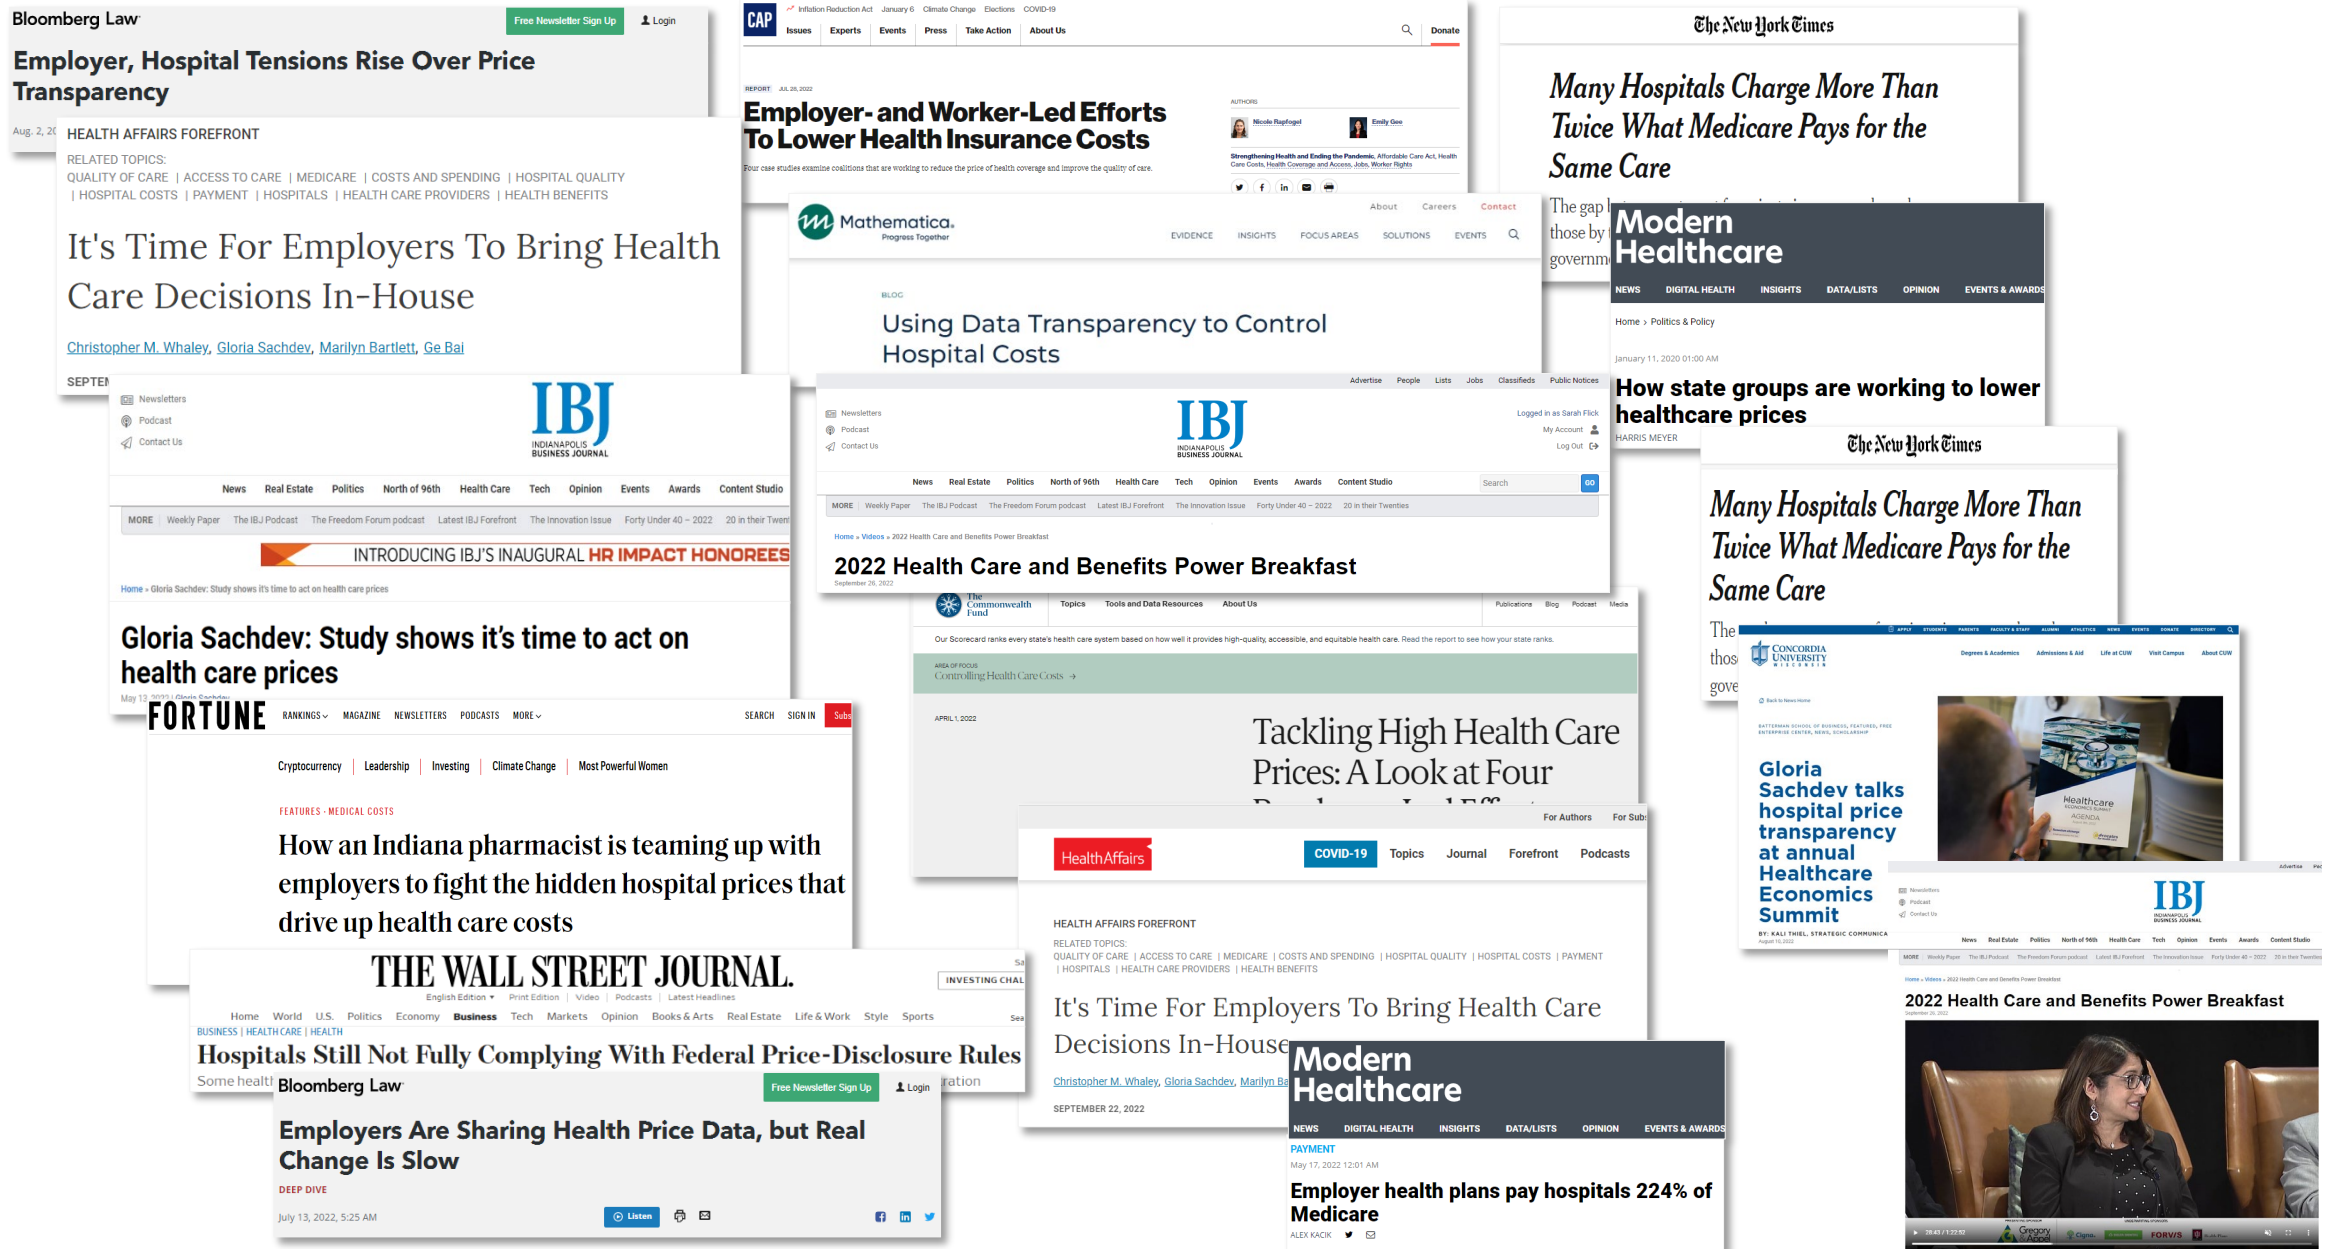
Bloomberg Law
Free Newsletter Sign Up
Login

Employer, Hospital Tensions Rise Over Price Transparency

Aug. 2, 20

HEALTH AFFAIRS FOREFRONT

RELATED TOPICS:
QUALITY OF CARE | ACCESS TO CARE | MEDICARE | COSTS AND SPENDING | HOSPITAL QUALITY | HOSPITAL COSTS | PAYMENT | HOSPITALS | HEALTH CARE PROVIDERS | HEALTH BENEFITS

It's Time For Employers To Bring Health Care Decisions In-House

Christopher M. Whaley, Gloria Sachdev, Marilyn Bartlett, Ge Bai

SEPTEM

CAP
Inflation Reduction Act January 6 Climate Change Elections COVID-19
Issues Experts Events Press Take Action About Us Donate

REPORT JUL 26, 2022
Employer- and Worker-Led Efforts To Lower Health Insurance Costs
Four case studies examine coalitions that are working to reduce the price of health coverage and improve the quality of care.

AUTHORS
Nicole Rapfogel
Emily Gee
Strengthening Health and Ending the Pandemic, Affordable Care Act, Health Care Costs, Health Coverage and Access, Jobs, Worker Rights

The New York Times
Many Hospitals Charge More Than Twice What Medicare Pays for the Same Care
The gap
those by
governm

Mathematica
Progress Together
About Careers Contact
EVIDENCE INSIGHTS FOCUS AREAS SOLUTIONS EVENTS

BLOG
Using Data Transparency to Control Hospital Costs

Modern Healthcare
NEWS DIGITAL HEALTH INSIGHTS DATA/LISTS OPINION EVENTS & AWARDS
Home › Politics & Policy
January 11, 2020 01:00 AM
How state groups are working to lower healthcare prices
HARRIS MEYER

Newsletters
Podcast
Contact Us
IBJ
INDIANAPOLIS BUSINESS JOURNAL
News Real Estate Politics North of 96th Health Care Tech Opinion Events Awards Content Studio
MORE Weekly Paper The IBJ Podcast The Freedom Forum podcast Latest IBJ Forefront The Innovation Issue Forty Under 40 – 2022 20 in their Twen
INTRODUCING IBJ'S INAUGURAL HR IMPACT HONOREES
Home » Gloria Sachdev: Study shows it's time to act on health care prices
Gloria Sachdev: Study shows it's time to act on health care prices
May 13, 2022 | Gloria Sachdev

Advertise People Lists Jobs Classifieds Public Notices
Newsletters
Podcast
Contact Us
IBJ
INDIANAPOLIS BUSINESS JOURNAL
Logged in as Sarah Flick
My Account
Log Out
News Real Estate Politics North of 96th Health Care Tech Opinion Events Awards Content Studio
Search GO
MORE Weekly Paper The IBJ Podcast The Freedom Forum podcast Latest IBJ Forefront The Innovation Issue Forty Under 40 – 2022 20 in their Twenties
Home » Videos » 2022 Health Care and Benefits Power Breakfast
2022 Health Care and Benefits Power Breakfast
September 26, 2022

The New York Times
Many Hospitals Charge More Than Twice What Medicare Pays for the Same Care
The
thos
gove

The Commonwealth Fund
Topics Tools and Data Resources About Us
Publications Blog Podcast Media
Our Scorecard ranks every state's health care system based on how well it provides high-quality, accessible, and equitable health care. Read the report to see how your state ranks.
AREA OF FOCUS
Controlling Health Care Costs →
APRIL 1, 2022
Tackling High Health Care Prices: A Look at Four

CONCORDIA UNIVERSITY WISCONSIN
APPLY STUDENTS PARENTS FACULTY & STAFF ALUMNI ATHLETICS NEWS EVENTS DONATE DIRECTORY
Degrees & Academics Admissions & Aid Life at CUW Visit Campus About CUW
Back to News Home
BATTERMAN SCHOOL OF BUSINESS, FEATURED, FREE ENTERPRISE CENTER, NEWS, SCHOLARSHIP
Gloria Sachdev talks hospital price transparency at annual Healthcare Economics Summit
BY: KALI THIEL, STRATEGIC COMMUNICA
August 10, 2022

FORTUNE
RANKINGS MAGAZINE NEWSLETTERS PODCASTS MORE SEARCH SIGN IN Subs
Cryptocurrency Leadership Investing Climate Change Most Powerful Women
FEATURES · MEDICAL COSTS
How an Indiana pharmacist is teaming up with employers to fight the hidden hospital prices that drive up health care costs

For Authors For Sub
Health Affairs
COVID-19 Topics Journal Forefront Podcasts
HEALTH AFFAIRS FOREFRONT
RELATED TOPICS:
QUALITY OF CARE | ACCESS TO CARE | MEDICARE | COSTS AND SPENDING | HOSPITAL QUALITY | HOSPITAL COSTS | PAYMENT | HOSPITALS | HEALTH CARE PROVIDERS | HEALTH BENEFITS
It's Time For Employers To Bring Health Care Decisions In-House
Christopher M. Whaley, Gloria Sachdev, Marilyn Ba
SEPTEMBER 22, 2022

Advertise Pe
Newsletters
Podcast
Contact Us
IBJ
INDIANAPOLIS BUSINESS JOURNAL
News Real Estate Politics North of 96th Health Care Tech Opinion Events Awards Content Studio
MORE Weekly Paper The IBJ Podcast The Freedom Forum podcast Latest IBJ Forefront The Innovation Issue Forty Under 40 – 2022 20 in their Twenties
Home » Videos » 2022 Health Care and Benefits Power Breakfast
2022 Health Care and Benefits Power Breakfast
September 26, 2022
28:43 / 1:22:52
Gregory
Cigna
FORVIS

THE WALL STREET JOURNAL.
English Edition Print Edition Video Podcasts Latest Headlines
INVESTING CHAL
Home World U.S. Politics Economy Business Tech Markets Opinion Books & Arts Real Estate Life & Work Style Sports Sea
BUSINESS | HEALTH CARE | HEALTH
Hospitals Still Not Fully Complying With Federal Price-Disclosure Rules
Some healt ration

Bloomberg Law
Free Newsletter Sign Up
Login
Employers Are Sharing Health Price Data, but Real Change Is Slow
DEEP DIVE
July 13, 2022, 5:25 AM
Listen

Modern Healthcare
NEWS DIGITAL HEALTH INSIGHTS DATA/LISTS OPINION EVENTS & AWARDS
PAYMENT
May 17, 2022 12:01 AM
Employer health plans pay hospitals 224% of Medicare
ALEX KACIK